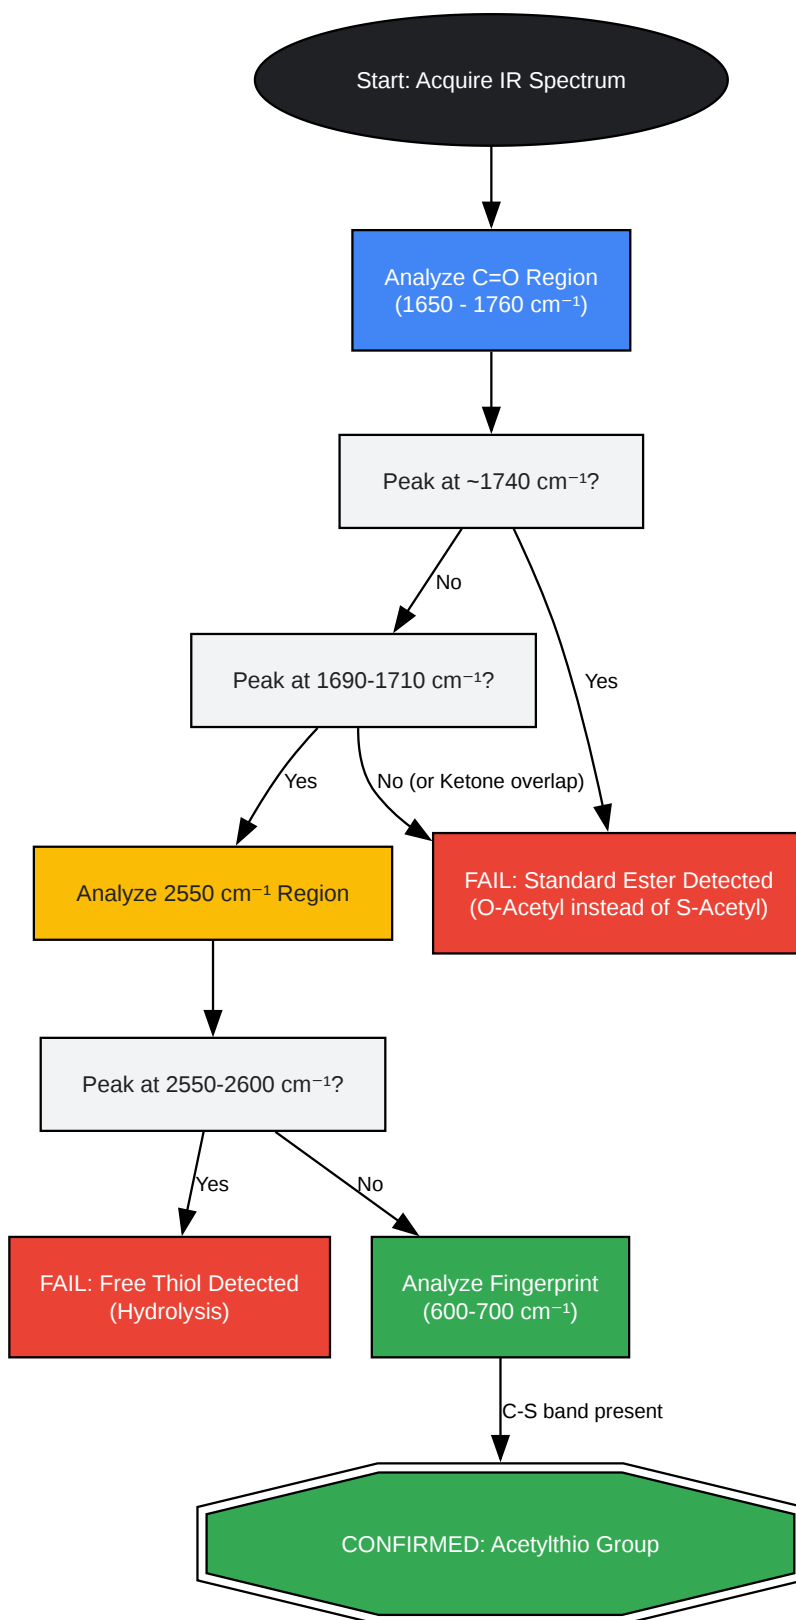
Start: Acquire IR Spectrum

Analyze C=O Region
(1650 - 1760 cm$^{-1}$)

Peak at ~1740 cm$^{-1}$?

No

Yes

Peak at 1690-1710 cm$^{-1}$?

Yes

No (or Ketone overlap)

Analyze 2550 cm$^{-1}$ Region

FAIL: Standard Ester Detected
(O-Acetyl instead of S-Acetyl)

Peak at 2550-2600 cm$^{-1}$?

Yes

No

FAIL: Free Thiol Detected
(Hydrolysis)

Analyze Fingerprint
(600-700 cm$^{-1}$)

C-S band present

CONFIRMED: Acetylthio Group